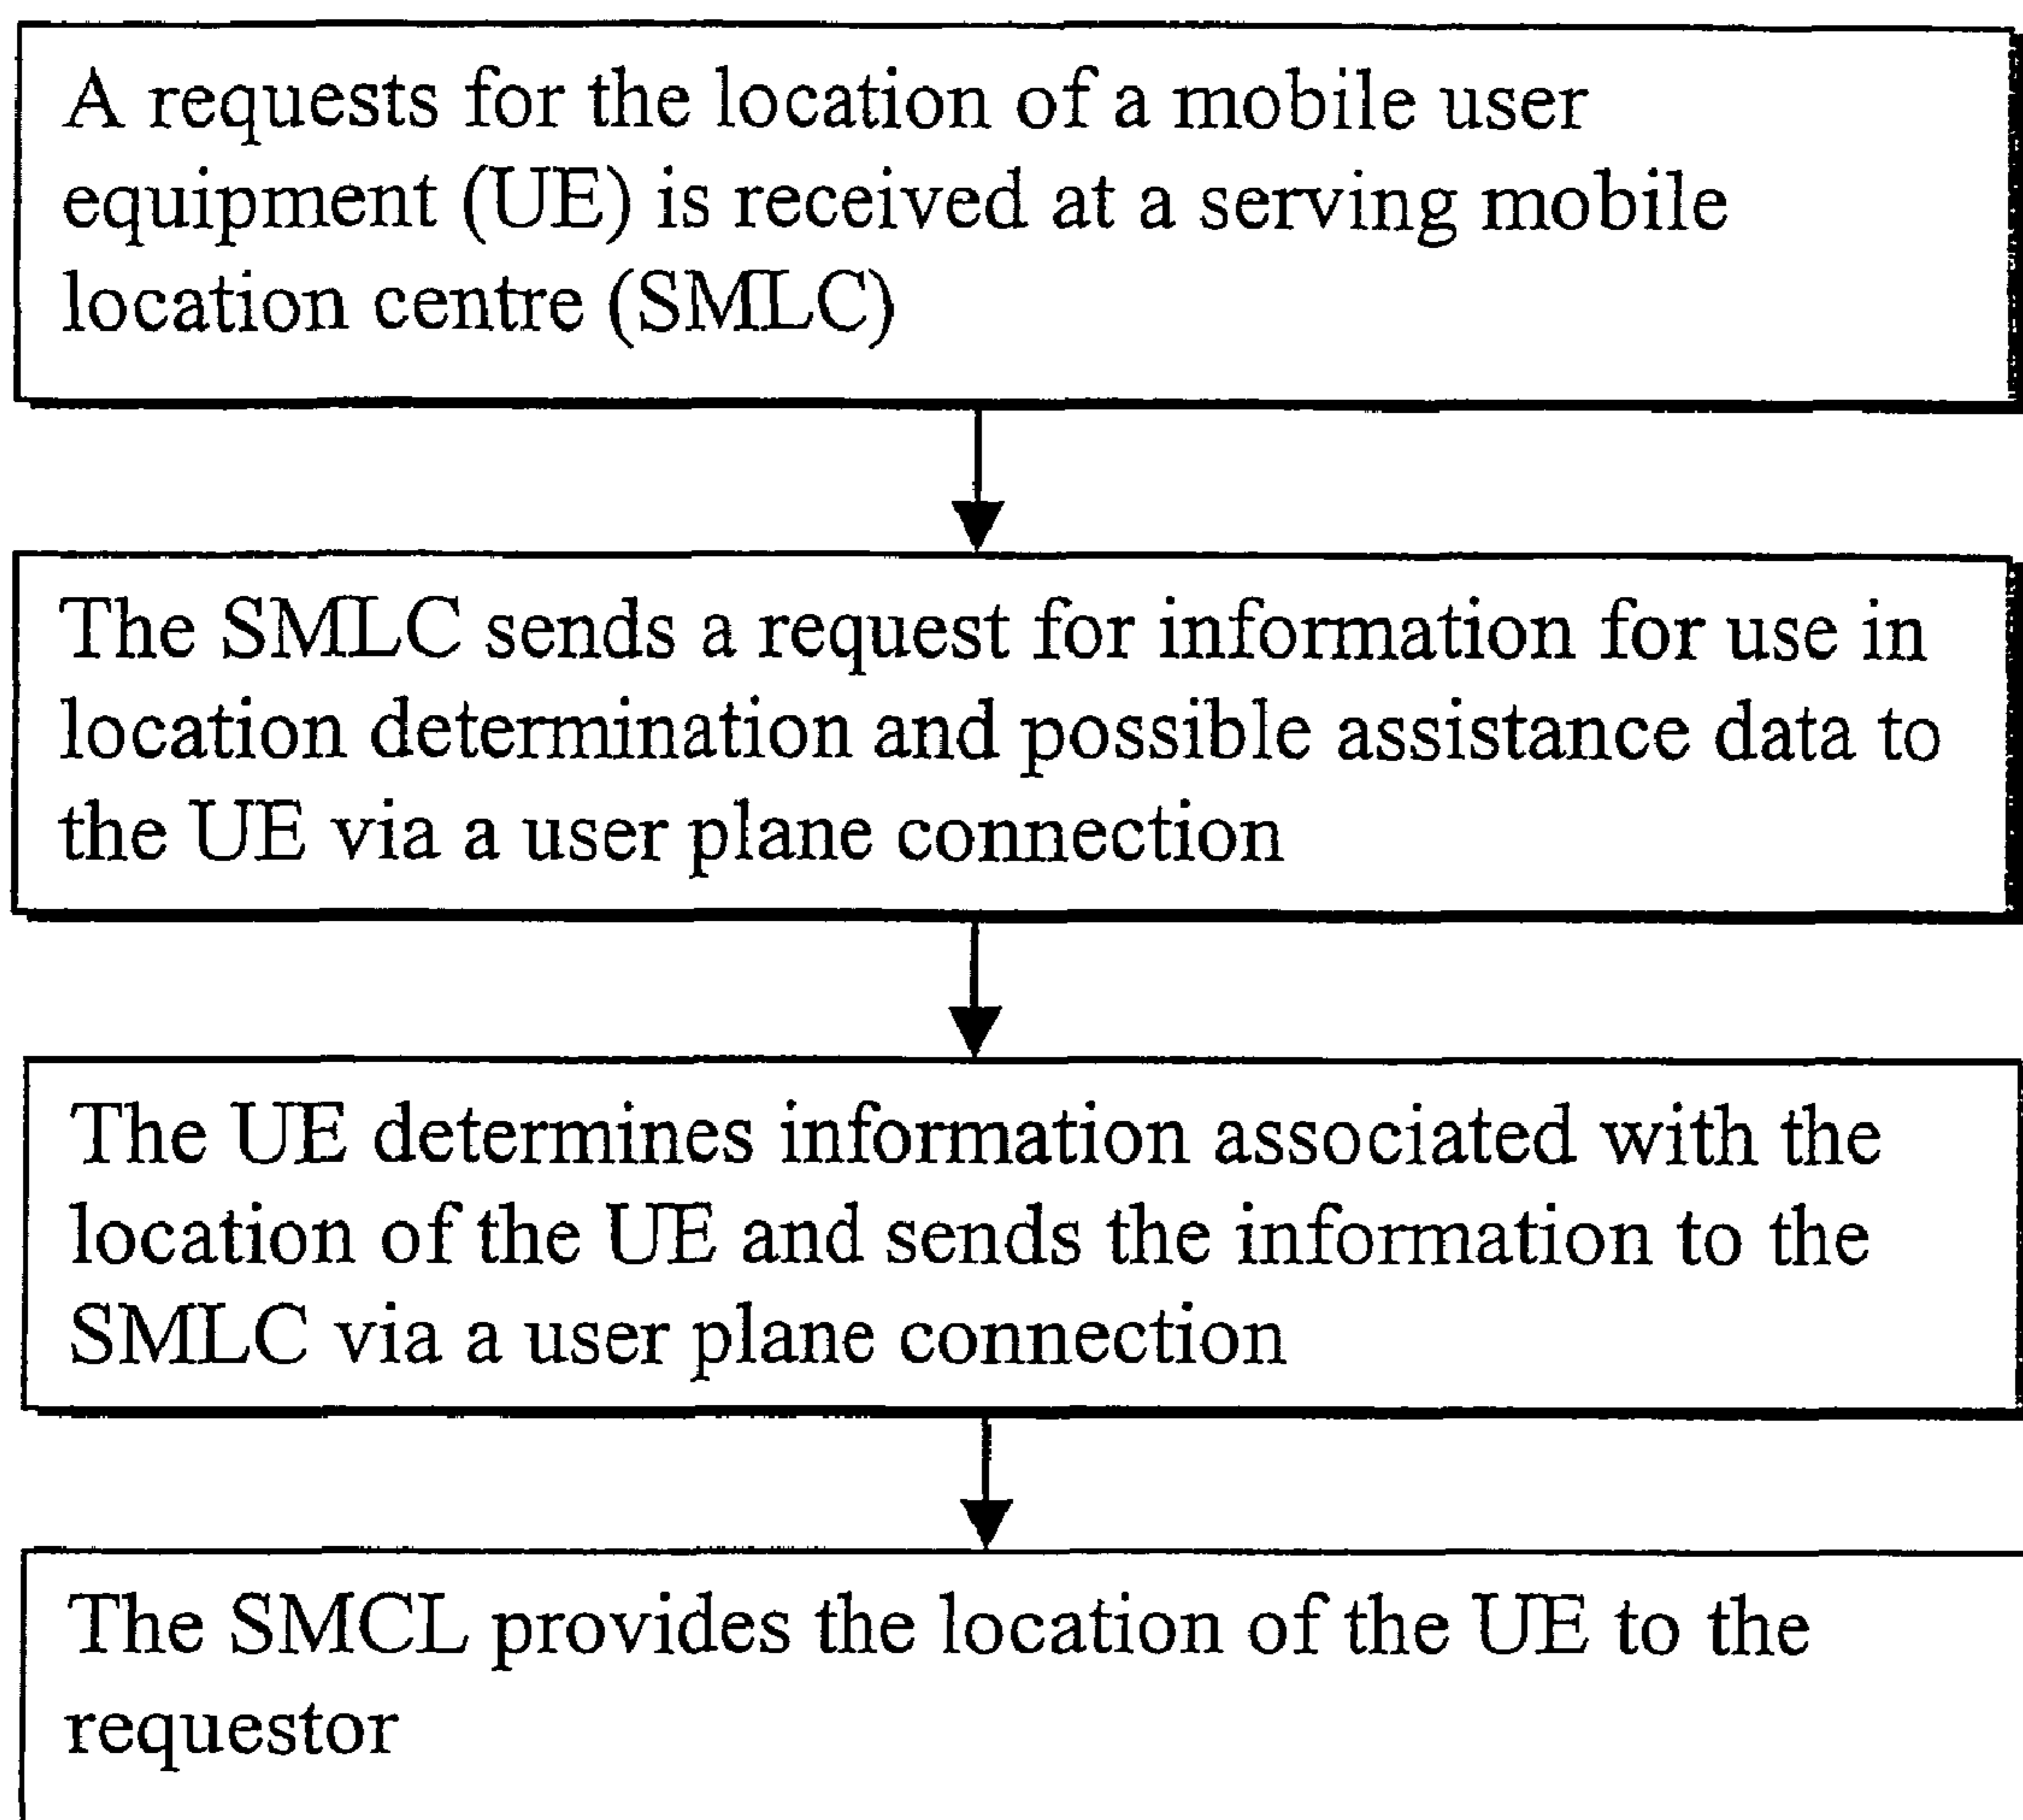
A requests for the location of a mobile user equipment (UE) is received at a serving mobile location centre (SMLC)

The SMLC sends a request for information for use in location determination and possible assistance data to the UE via a user plane connection

The UE determines information associated with the location of the UE and sends the information to the SMLC via a user plane connection

The SMCL provides the location of the UE to the requestor